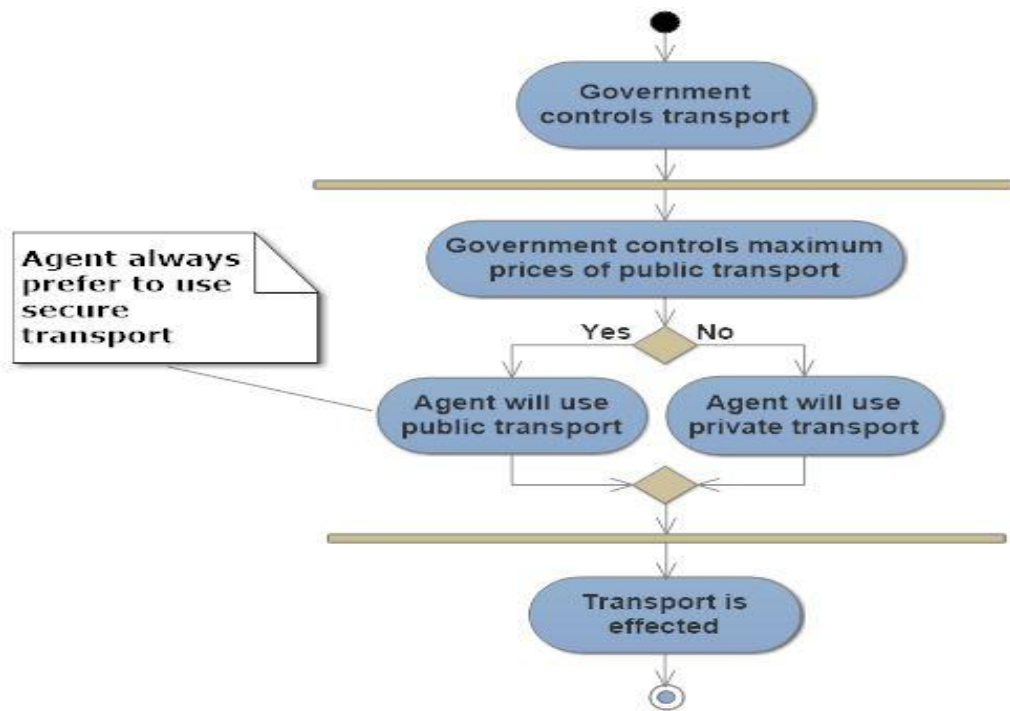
Government controls transport

Agent always prefer to use secure transport

Government controls maximum prices of public transport

Yes

No

Agent will use public transport

Agent will use private transport

Transport is effected